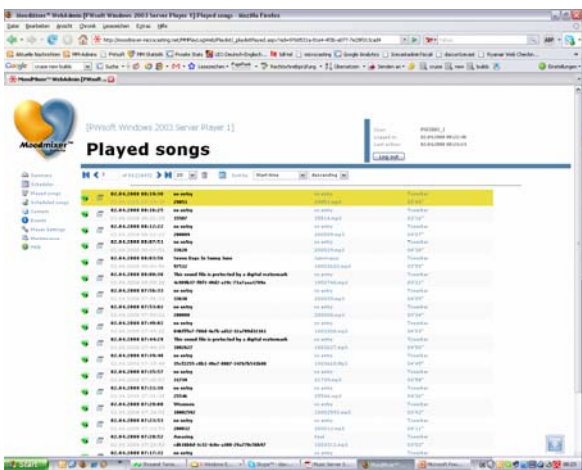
Moodmixer™ WebAdmin [PWsoft Windows 2003 Server Player 1] Played songs - Mozilla Firefox

[PWsoft Windows 2003 Server Player 1]

Played songs

User: PWS000_1
Logged in: 02.04.2008 08:22:46
Last action: 02.04.2008 08:23:15
Log out

Moodmixer

Summary
Scheduler
Played songs
Scheduled songs
Content
Events
Player Settings
Maintenance
Help

Sort by: Start time | Ascending

| | |
|---|---|
| 02.04.2008 08:18:58 | no entry |
| 02.04.2008 08:18:27 | no entry |
| 02.04.2008 08:13:22 | no entry |
| 02.04.2008 08:07:51 | no entry |
| 02.04.2008 08:03:56 | Seven Days In Sunny June |
| 02.04.2008 08:00:34 | This sound file is protected by a digital watermark |
| 02.04.2008 07:56:11 | no entry |
| 02.04.2008 07:53:02 | no entry |
| 02.04.2008 07:48:02 | no entry |
| 02.04.2008 07:44:29 | This sound file is protected by a digital watermark |
| 02.04.2008 07:38:46 | no entry |
| 02.04.2008 07:35:57 | no entry |
| 02.04.2008 07:31:38 | no entry |
| 02.04.2008 07:28:08 | Wicomeon |
| 02.04.2008 07:23:51 | no entry |
| 02.04.2008 07:20:52 | Amazing |
| 02.04.2008 07:17:33 | no entry |

Start